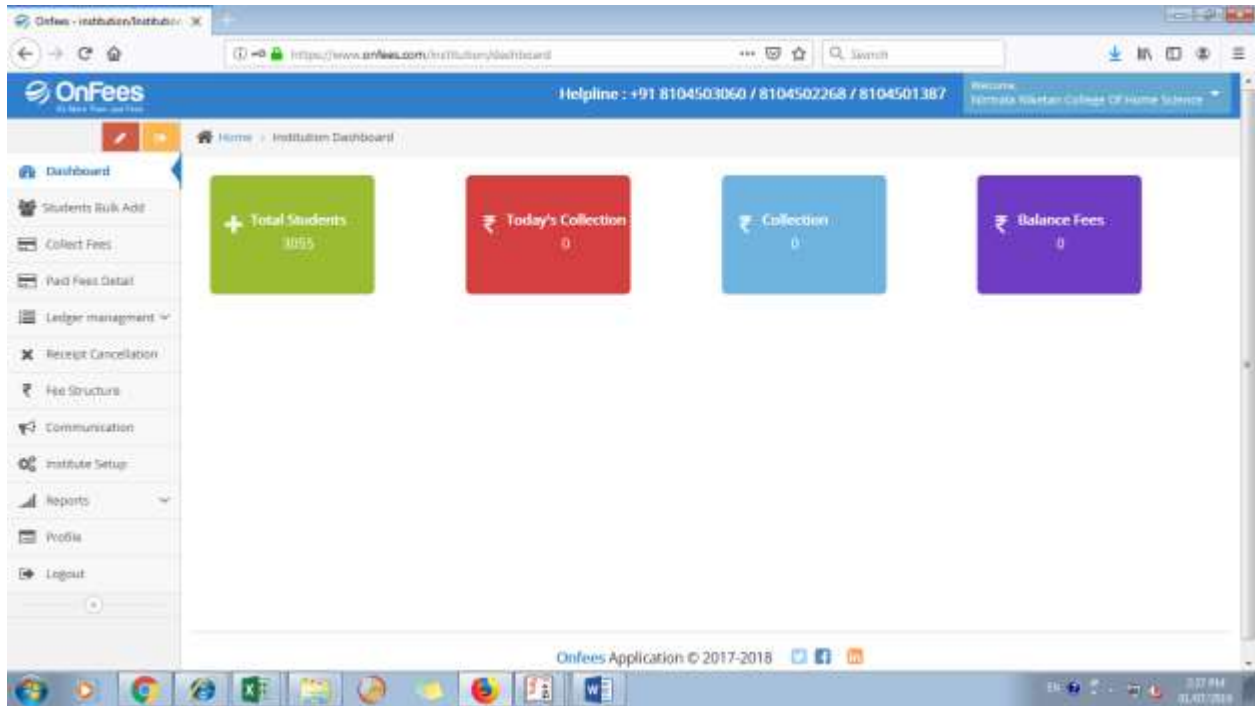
Onfees - institution/Institution ×

https://www.onfees.com/institution/dashboard

Search

OnFees

Helpline : +91 8104503060 / 8104502268 / 8104501387

Welcome
Nirmala Niketan College Of Home Science

Home > Institution Dashboard

Dashboard
Students Bulk Add
Collect Fees
Paid Fees Detail
Ledger managment
Receipt Cancellation
Fee Structure
Communication
Institute Setup
Reports
Profile
Logout

Total Students
3055

₹ Today's Collection
0

₹ Collection
0

₹ Balance Fees
0

Onfees Application © 2017-2018

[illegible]